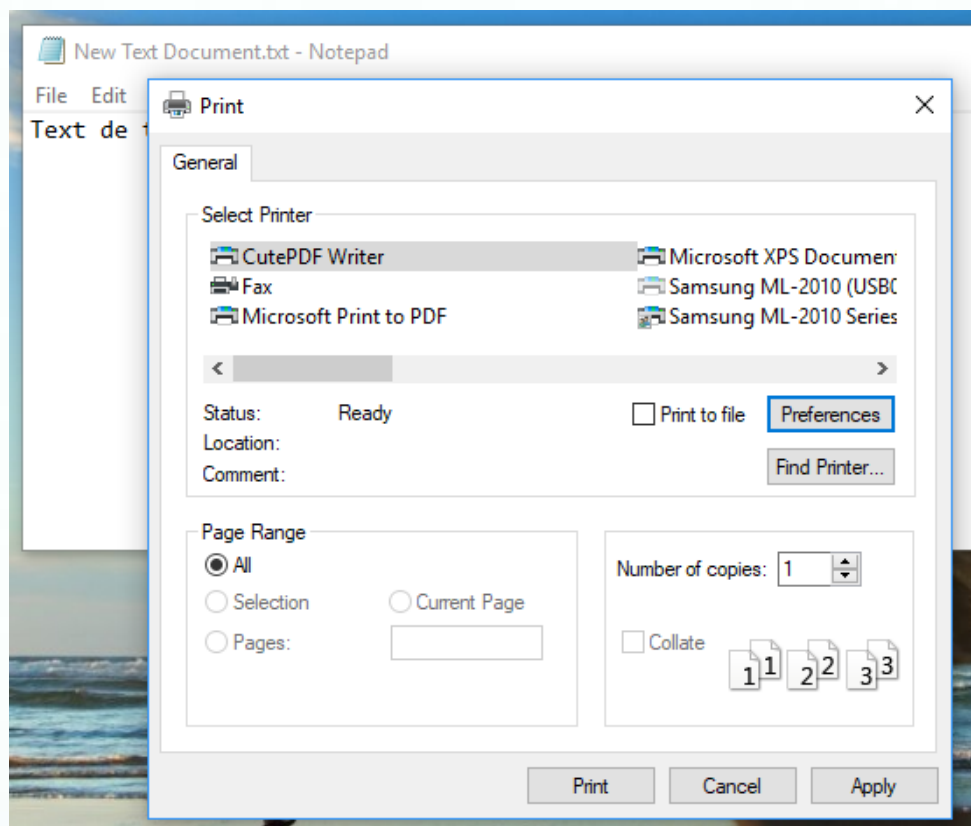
New Text Document.txt - Notepad

File Edit

Text de t

Print

General

Select Printer

CutePDF Writer
Fax
Microsoft Print to PDF
Microsoft XPS Documen
Samsung ML-2010 (USB0
Samsung ML-2010 Series

Status: Ready
Location:
Comment:

Print to file
Preferences
Find Printer...

Page Range
All
Selection
Current Page
Pages:

Number of copies: 1
Collate
1 1 2 2 3 3

Print Cancel Apply